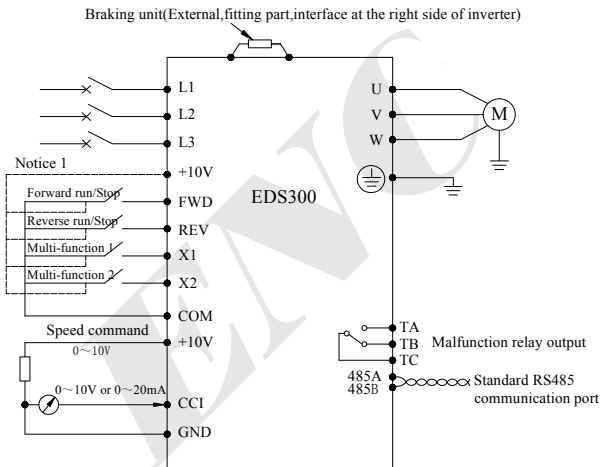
Braking unit(External,fitting part,interface at the right side of inverter)

L1
L2
L3
Notice 1
+10V
Forward run/Stop
FWD
Reverse run/Stop
REV
Multi-function 1
X1
Multi-function 2
X2
COM
Speed command
0～10V
+10V
0～10V or 0～20mA
CCI
GND

EDS300

U
V
W
M

TA
TB
TC
Malfunction relay output
485A
485B
Standard RS485 communication port

ENC